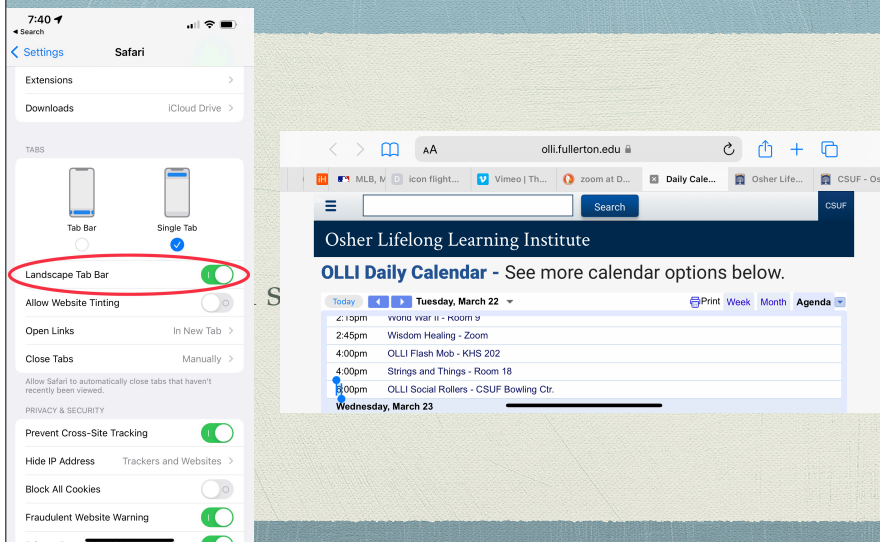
7:40
◂ Search
< Settings Safari

Extensions
Downloads iCloud Drive

TABS
Tab Bar Single Tab

Landscape Tab Bar
Allow Website Tinting
Open Links In New Tab
Close Tabs Manually
Allow Safari to automatically close tabs that haven't recently been viewed.

PRIVACY & SECURITY
Prevent Cross-Site Tracking
Hide IP Address Trackers and Websites
Block All Cookies
Fraudulent Website Warning

S

AA olli.fullerton.edu

MLB, M | icon flight... | Vimeo | Th... | zoom at D... | Daily Cale... | Osher Life... | CSUF - Os

Search
CSUF
Osher Lifelong Learning Institute
OLLI Daily Calendar - See more calendar options below.
Today Tuesday, March 22 Print Week Month Agenda
2:15pm World War II - Room 9
2:45pm Wisdom Healing - Zoom
4:00pm OLLI Flash Mob - KHS 202
4:00pm Strings and Things - Room 18
6:00pm OLLI Social Rollers - CSUF Bowling Ctr.
Wednesday, March 23